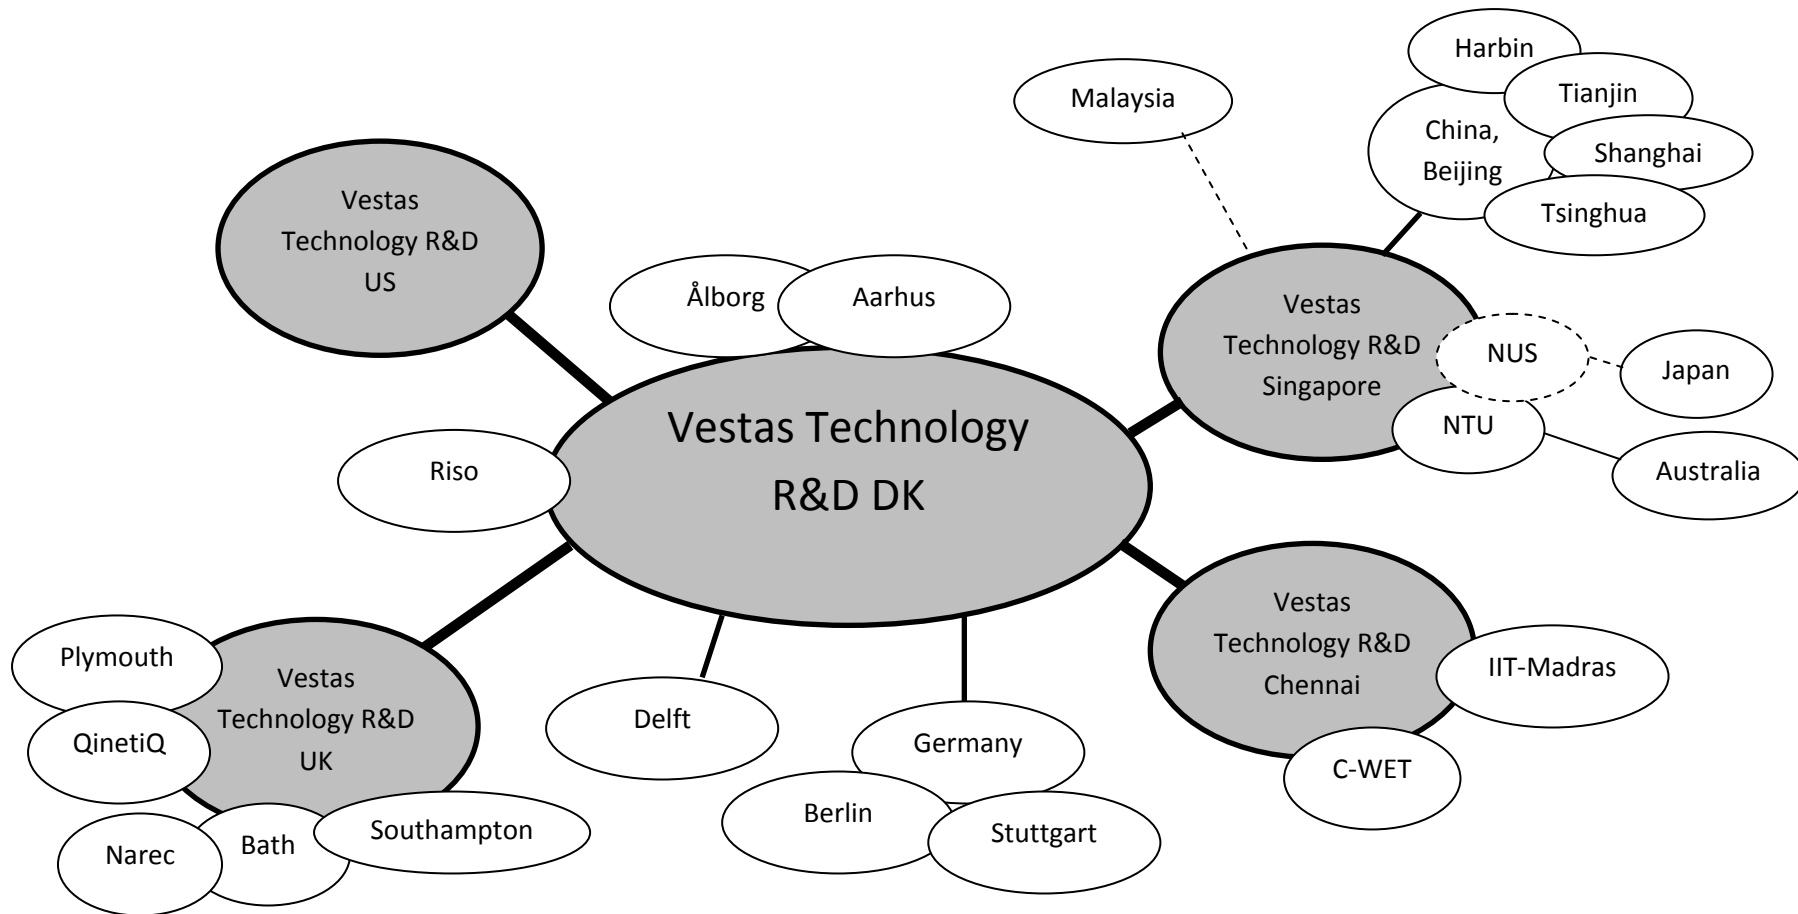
Harbin
Malaysia
Tianjin
China, Beijing
Shanghai
Tsinghua
Vestas Technology R&D US
Ålborg
Aarhus
Vestas Technology R&D Singapore
NUS
Japan
NTU
Australia
Riso
Vestas Technology R&D DK
Vestas Technology R&D Chennai
IIT-Madras
C-WET
Plymouth
Vestas Technology R&D UK
QinetiQ
Delft
Germany
Berlin
Stuttgart
Narec
Bath
Southampton